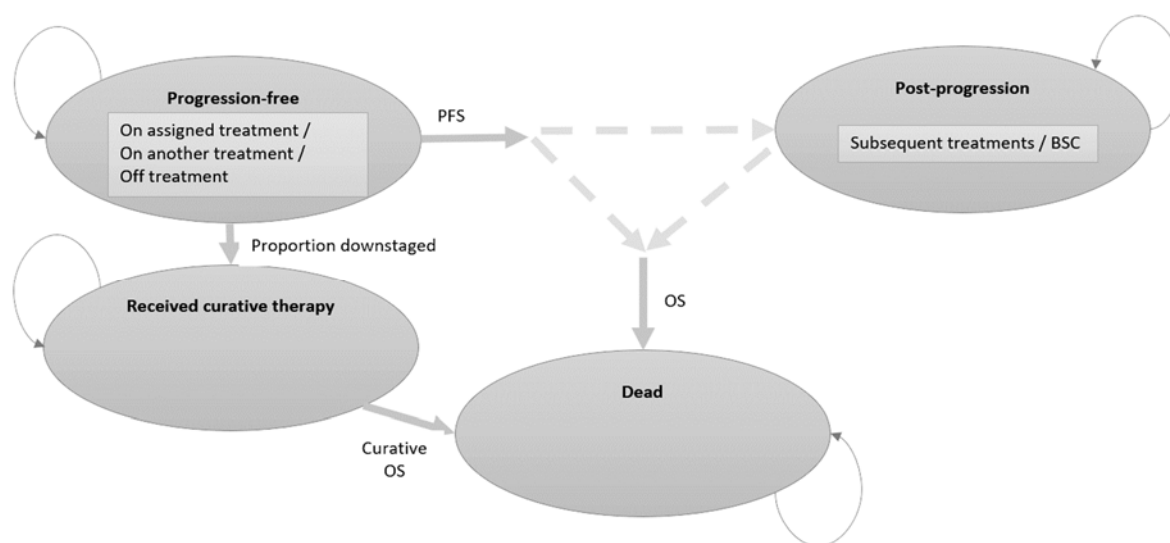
Progression-free

On assigned treatment /
On another treatment /
Off treatment

PFS

Post-progression

Subsequent treatments / BSC

Proportion downstaged

Received curative therapy

OS

Dead

Curative
OS